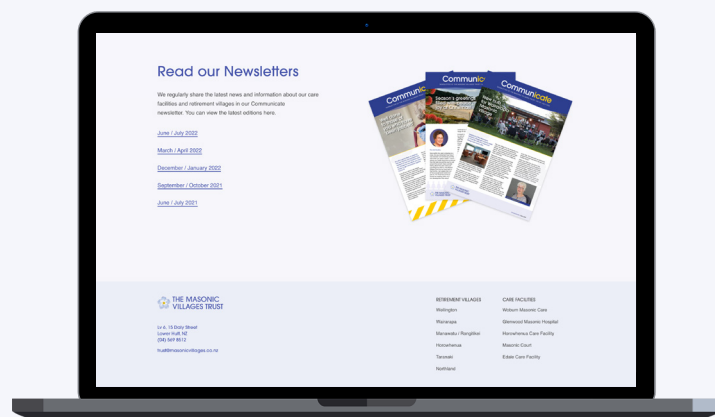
Read our Newsletters

We regularly share the latest news and information about our care facilities and retirement villages in our Communicate newsletter. You can view the latest editions here.

June / July 2022

March / April 2022

December / January 2022

September / October 2021

June / July 2021

Communicate

Communicate

Communicate

Season's greetings

THE MASONIC VILLAGES TRUST

Lv 6, 15 Daly Street
Lower Hutt, NZ
(04) 569 8512

trust@masonicvillages.co.nz

RETIREMENT VILLAGES

Wellington

Wairarapa

Manawatū / Rangitīkei

Horowhenua

Taranaki

Northland

CARE FACILITIES

Woburn Masonic Care

Glenwood Masonic Hospital

Horowhenua Care Facility

Masonic Court

Eddie Care Facility